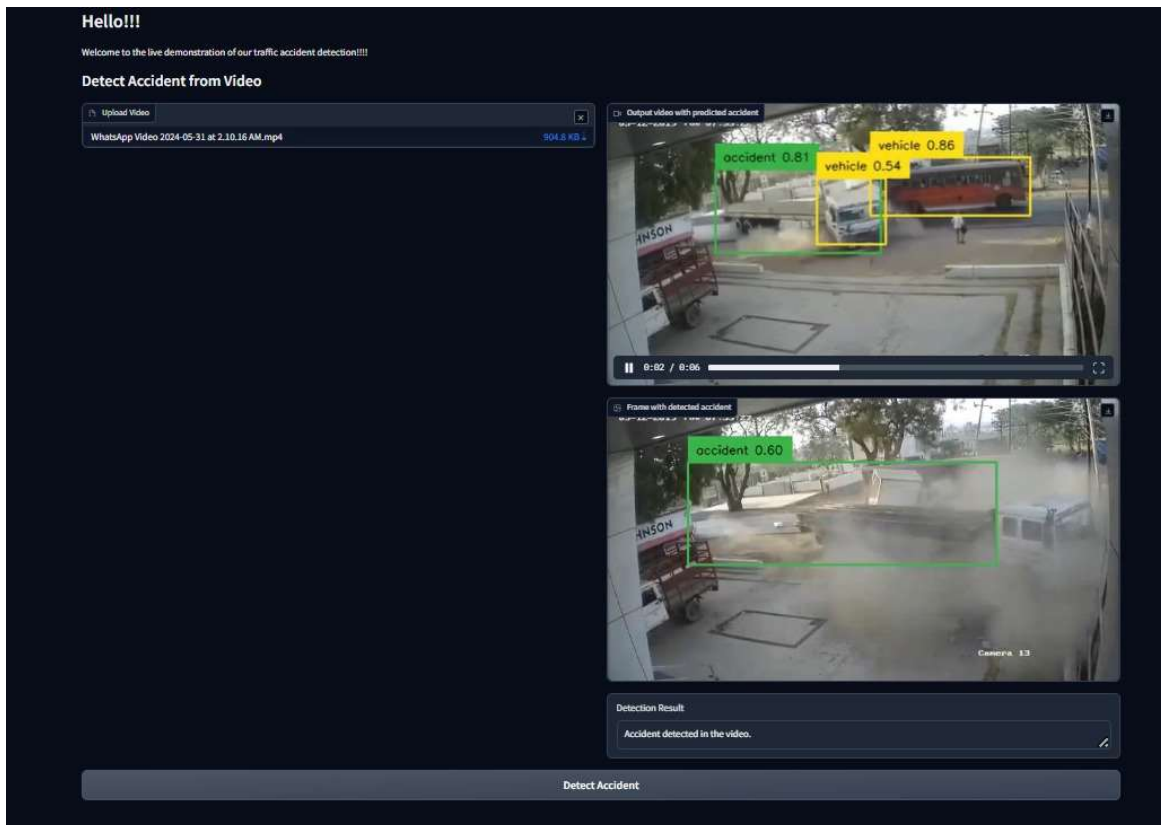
Hello!!!

Welcome to the live demonstration of our traffic accident detection!!!!

Detect Accident from Video

Upload Video

WhatsApp Video 2024-05-31 at 2.10.16 AM.mp4

904.8 KB

Output video with predicted accident

accident 0.81

vehicle 0.86

vehicle 0.54

HNSON

0:02 / 0:06

Frame with detected accident

accident 0.60

HNSON

Camera 13

Detection Result

Accident detected in the video.

Detect Accident